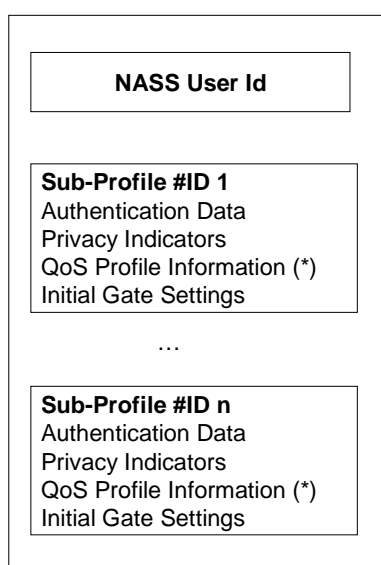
NASS User Id

Sub-Profile #ID 1
Authentication Data
Privacy Indicators
QoS Profile Information (*)
Initial Gate Settings

…

Sub-Profile #ID n
Authentication Data
Privacy Indicators
QoS Profile Information (*)
Initial Gate Settings